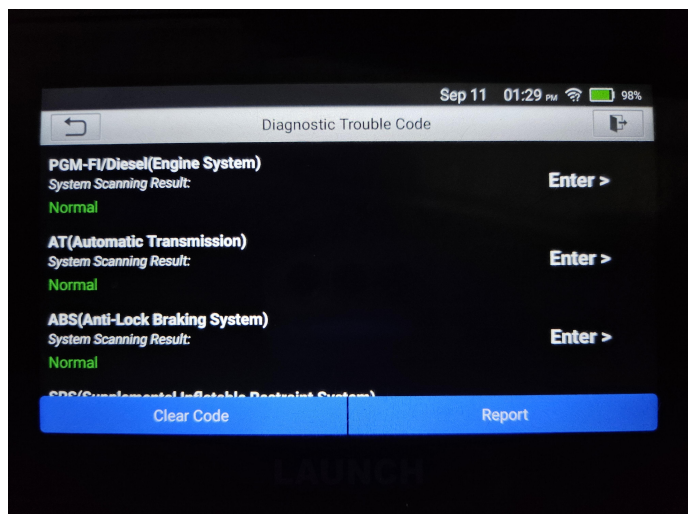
Sep 11 01:29 PM 98%

Diagnostic Trouble Code

PGM-FI/Diesel(Engine System)
System Scanning Result:
Normal
Enter >

AT(Automatic Transmission)
System Scanning Result:
Normal
Enter >

ABS(Anti-Lock Braking System)
System Scanning Result:
Normal
Enter >

SRS(Supplemental Inflatable Restraint System)

Clear Code

Report

LAUNCH